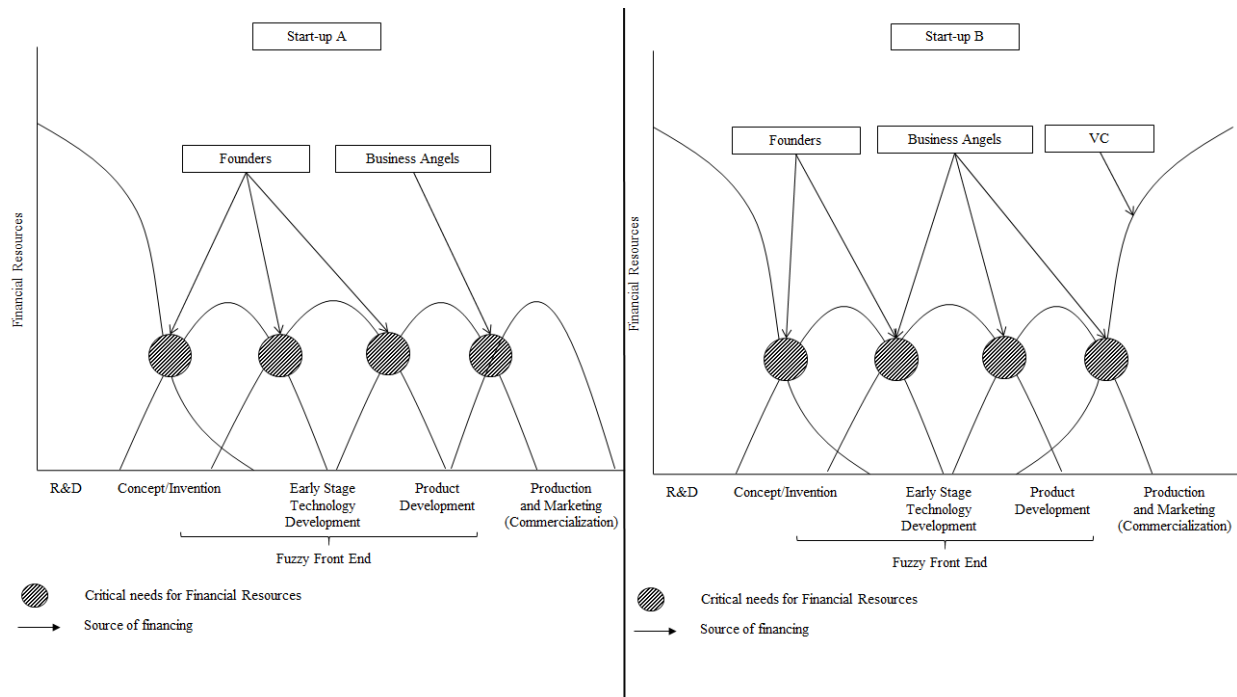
Start-up A

Founders

Business Angels

Financial Resources

R&D

Concept/Invention

Early Stage Technology Development

Product Development

Production and Marketing (Commercialization)

Fuzzy Front End

Critical needs for Financial Resources

Source of financing

Start-up B

Founders

Business Angels

VC

Financial Resources

R&D

Concept/Invention

Early Stage Technology Development

Product Development

Production and Marketing (Commercialization)

Fuzzy Front End

Critical needs for Financial Resources

Source of financing